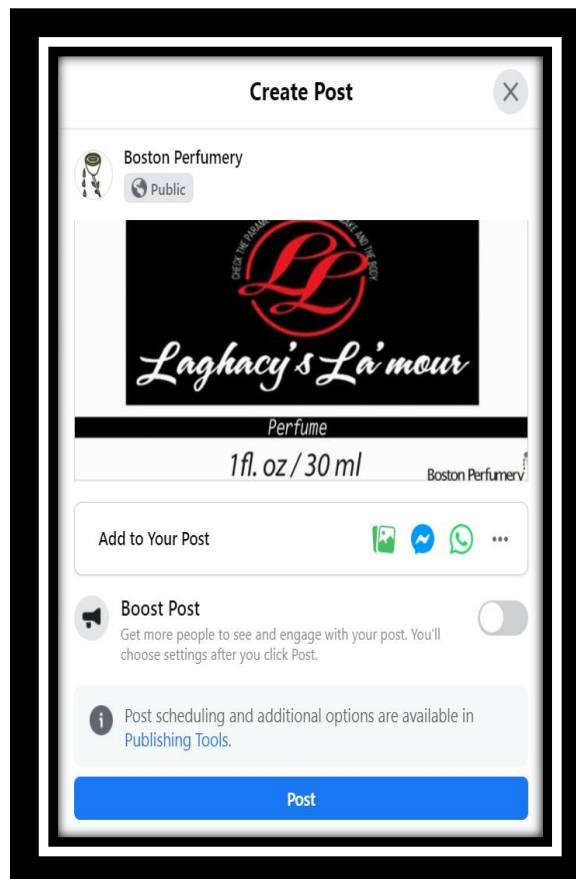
Create Post

Boston Perfumery
Public

CHECK THE PARAME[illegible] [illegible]AKE AND THE BODY

LL

Laghacy's La'mour

Perfume

1fl. oz / 30 ml

Boston Perfumery

Add to Your Post

Boost Post
Get more people to see and engage with your post. You'll choose settings after you click Post.

Post scheduling and additional options are available in Publishing Tools.

Post